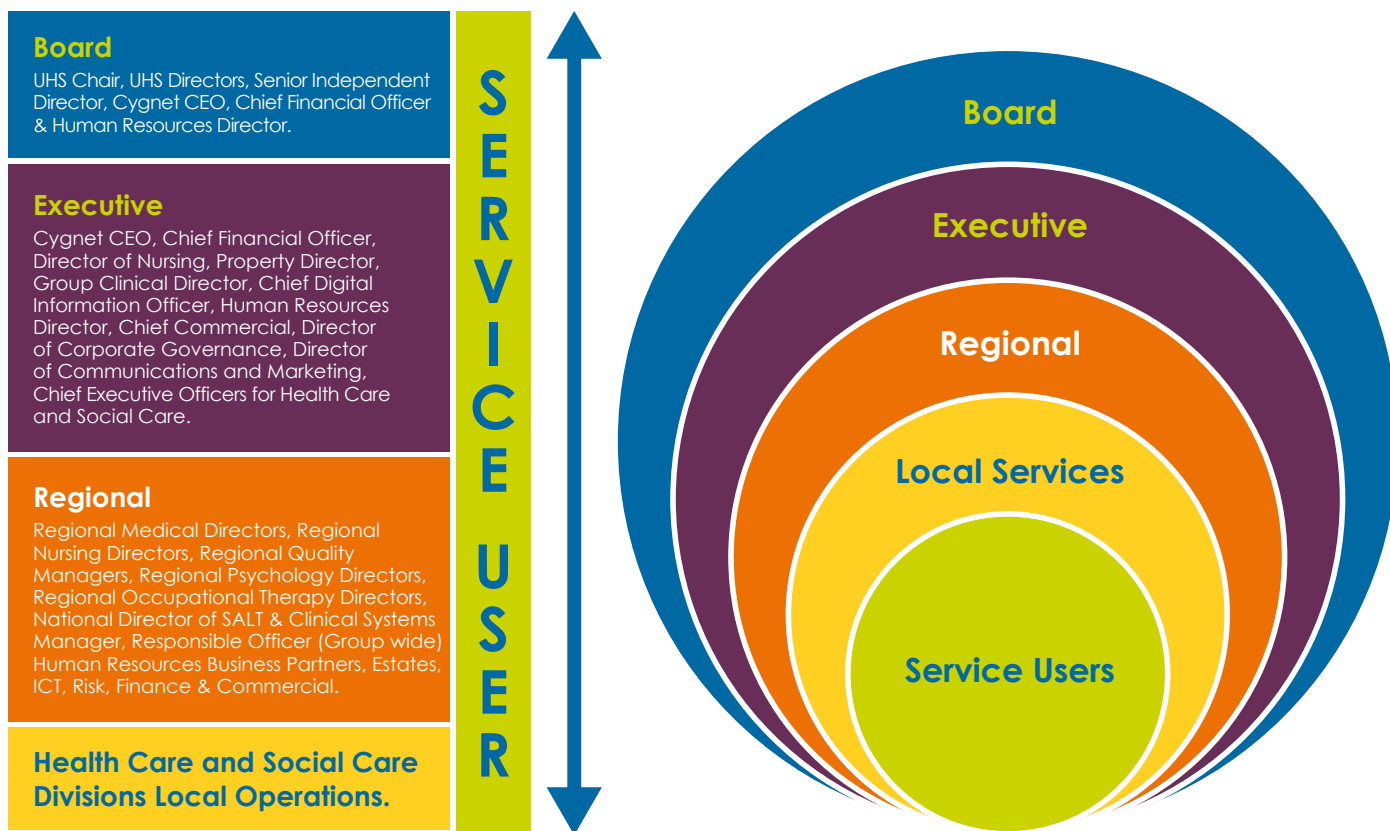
Board
UHS Chair, UHS Directors, Senior Independent Director, Cygnet CEO, Chief Financial Officer & Human Resources Director.

Executive
Cygnet CEO, Chief Financial Officer, Director of Nursing, Property Director, Group Clinical Director, Chief Digital Information Officer, Human Resources Director, Chief Commercial, Director of Corporate Governance, Director of Communications and Marketing, Chief Executive Officers for Health Care and Social Care.

Regional
Regional Medical Directors, Regional Nursing Directors, Regional Quality Managers, Regional Psychology Directors, Regional Occupational Therapy Directors, National Director of SALT & Clinical Systems Manager, Responsible Officer (Group wide) Human Resources Business Partners, Estates, ICT, Risk, Finance & Commercial.

Health Care and Social Care Divisions Local Operations.

SERVICE USER

Board

Executive

Regional

Local Services

Service Users